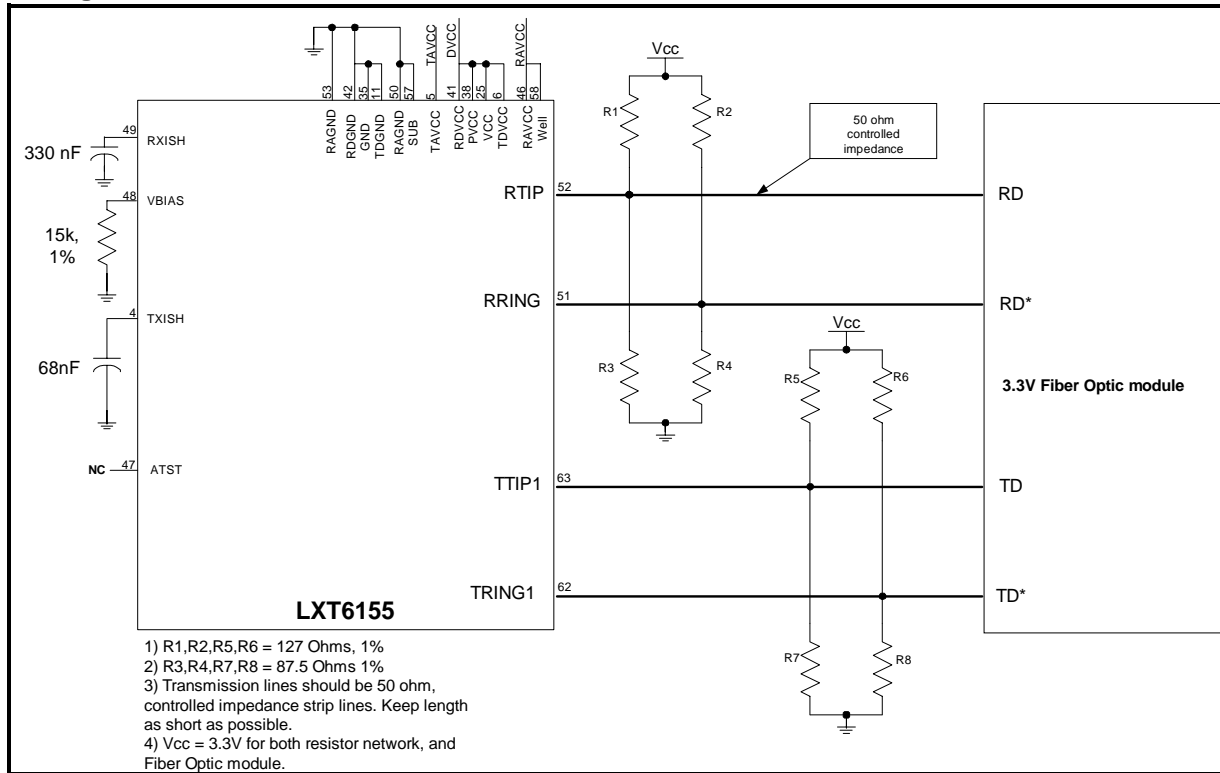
53 42 35 11 50 57 5 41 38 25 6 46 58

TAVCC DVCC RAVCC

RAGND RDGND GND TDGND RAGND SUB TAVCC RDVCC PVCC VCC TDVCC RAVCC Well

Vcc

R1 R2

50 ohm controlled impedance

49 RXISH
330 nF

48 VBIAS
15k, 1%

4 TXISH
68nF

NC 47 ATST

RTIP 52
RD

RRING 51
RD*

Vcc

R3 R4

R5 R6

3.3V Fiber Optic module

TTIP1 63
TD

TRING1 62
TD*

LXT6155

R7 R8

1) R1,R2,R5,R6 = 127 Ohms, 1%
2) R3,R4,R7,R8 = 87.5 Ohms 1%
3) Transmission lines should be 50 ohm, controlled impedance strip lines. Keep length as short as possible.
4) Vcc = 3.3V for both resistor network, and Fiber Optic module.